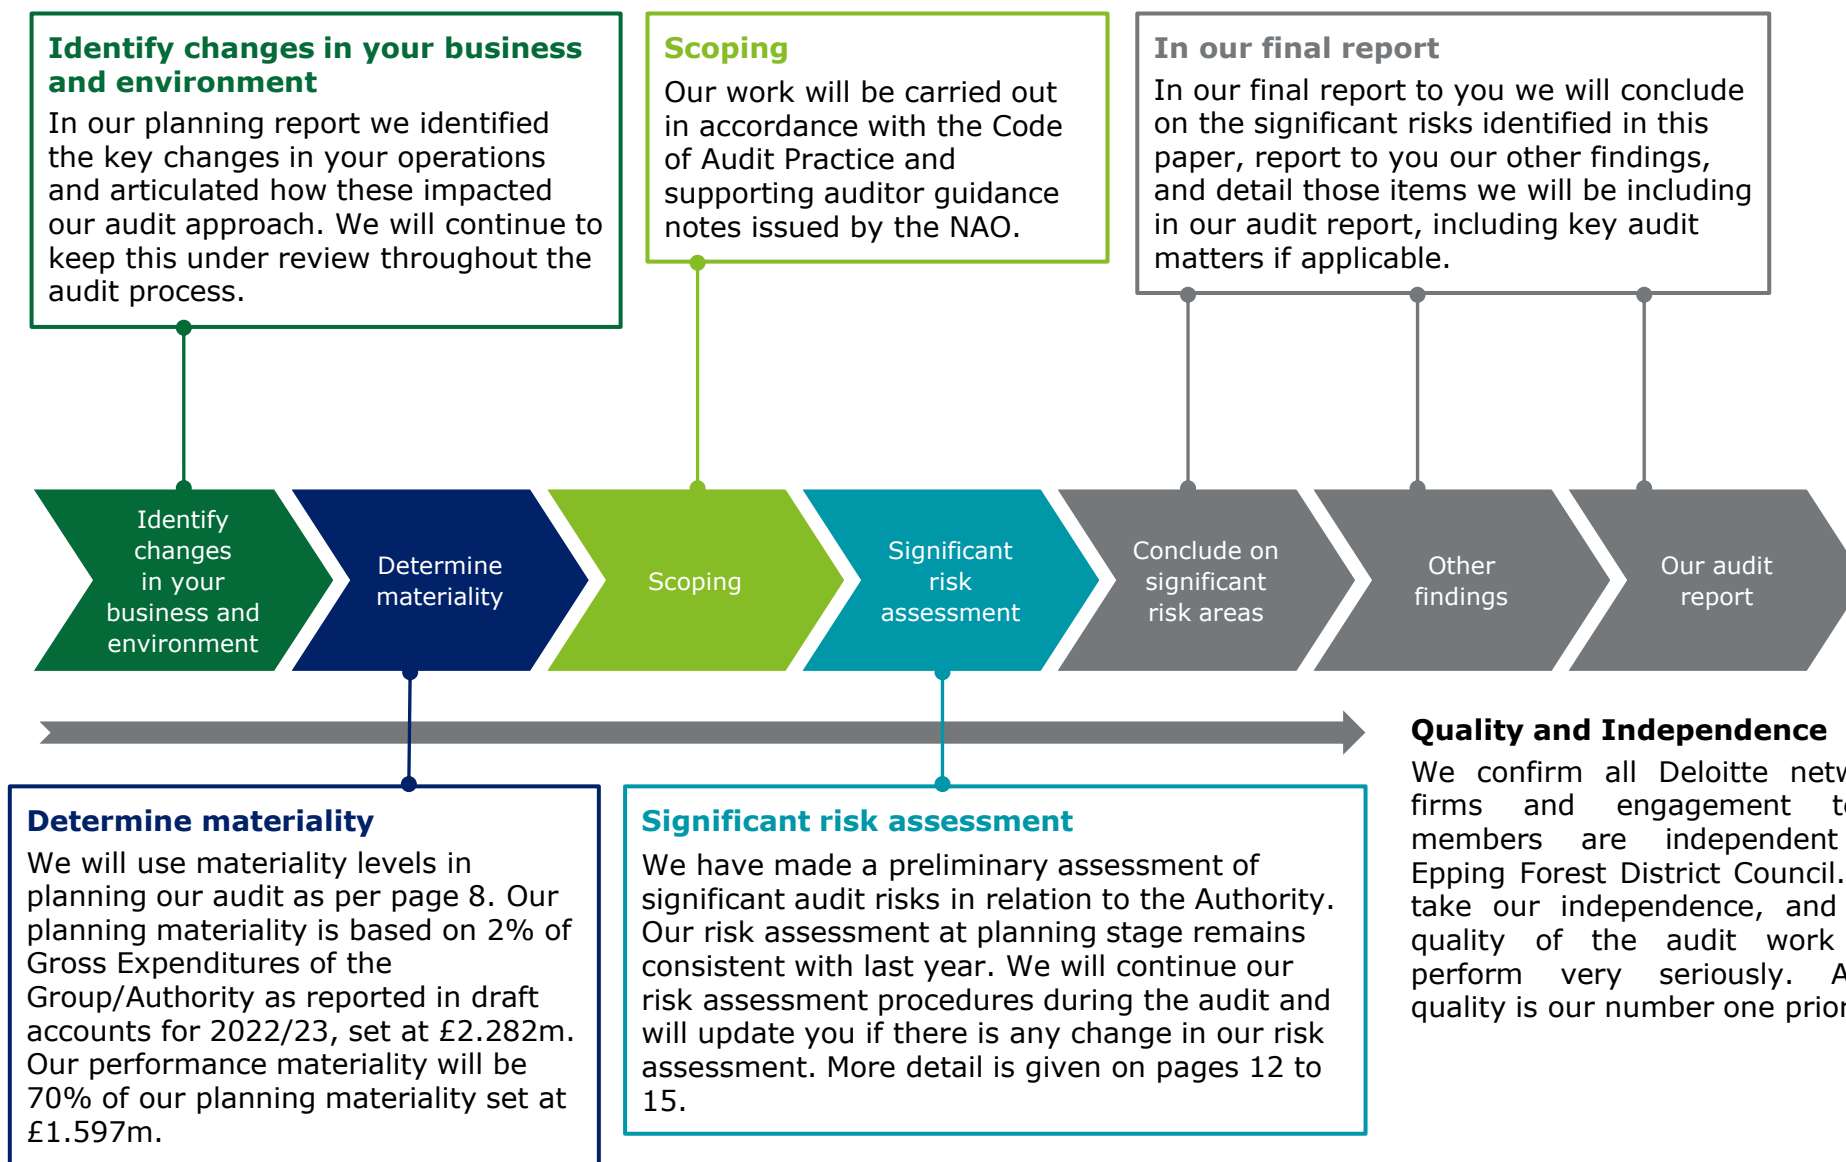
Identify changes in your business and environment
In our planning report we identified the key changes in your operations and articulated how these impacted our audit approach. We will continue to keep this under review throughout the audit process.

Scoping
Our work will be carried out in accordance with the Code of Audit Practice and supporting auditor guidance notes issued by the NAO.

In our final report
In our final report to you we will conclude on the significant risks identified in this paper, report to you our other findings, and detail those items we will be including in our audit report, including key audit matters if applicable.

Identify changes in your business and environment

Determine materiality

Scoping

Significant risk assessment

Conclude on significant risk areas

Other findings

Our audit report

Quality and Independence
We confirm all Deloitte netw firms and engagement te members are independent Epping Forest District Council. take our independence, and quality of the audit work perform very seriously. A quality is our number one prior

Determine materiality
We will use materiality levels in planning our audit as per page 8. Our planning materiality is based on 2% of Gross Expenditures of the Group/Authority as reported in draft accounts for 2022/23, set at £2.282m. Our performance materiality will be 70% of our planning materiality set at £1.597m.

Significant risk assessment
We have made a preliminary assessment of significant audit risks in relation to the Authority. Our risk assessment at planning stage remains consistent with last year. We will continue our risk assessment procedures during the audit and will update you if there is any change in our risk assessment. More detail is given on pages 12 to 15.